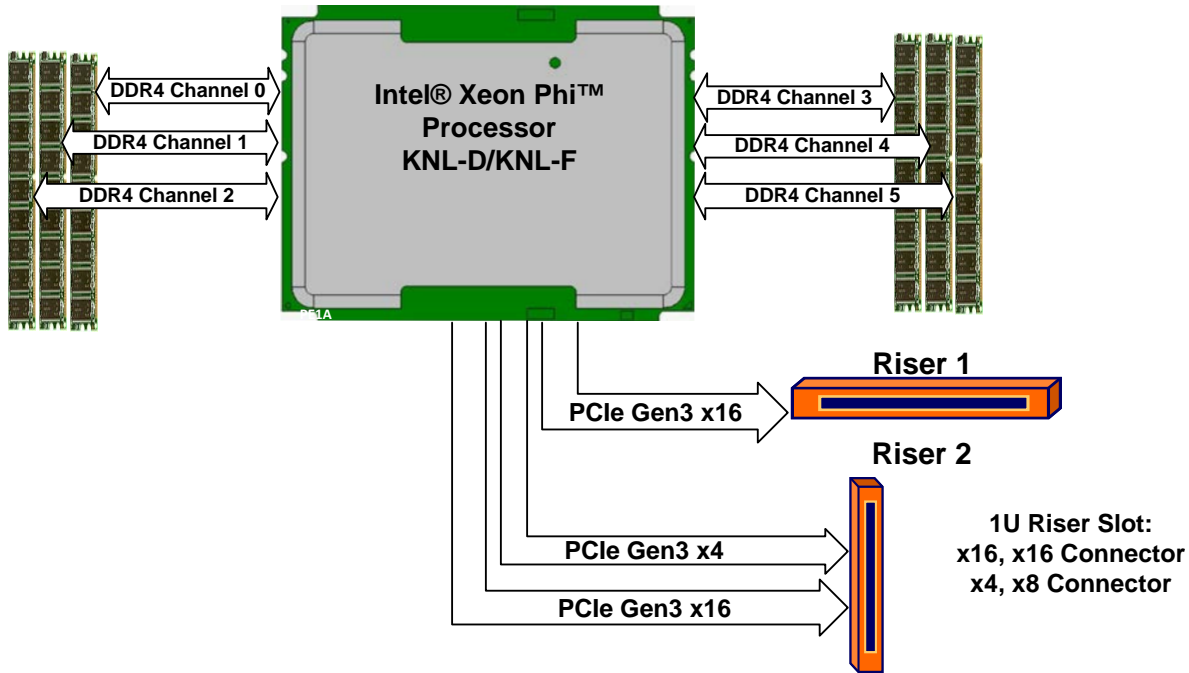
DDR4 Channel 0
DDR4 Channel 1
DDR4 Channel 2

Intel® Xeon Phi™ Processor KNL-D/KNL-F

DDR4 Channel 3
DDR4 Channel 4
DDR4 Channel 5

PE1A

Riser 1
PCIe Gen3 x16

Riser 2
PCIe Gen3 x4
PCIe Gen3 x16

1U Riser Slot:
x16, x16 Connector
x4, x8 Connector